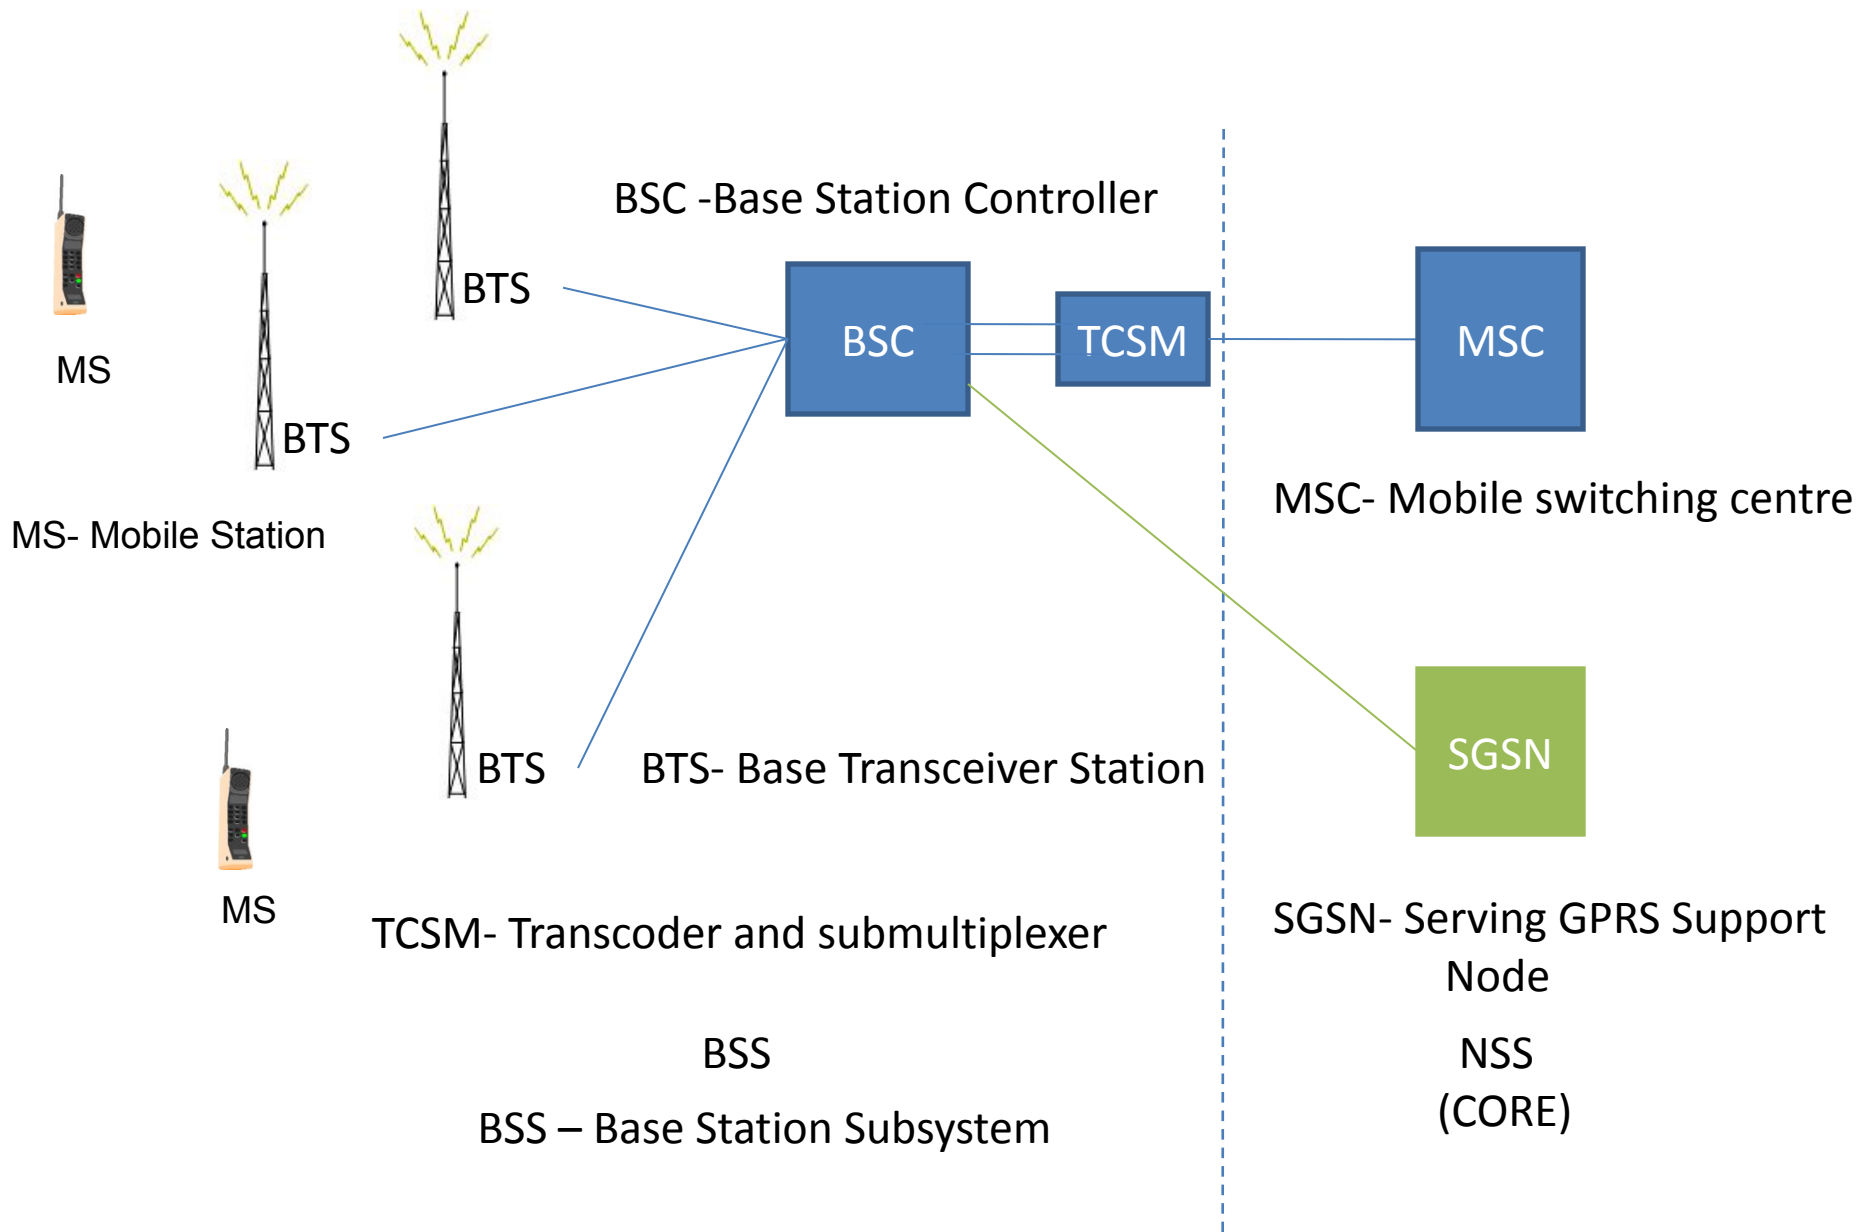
BSC -Base Station Controller

BTS

MS

BTS

MS- Mobile Station

BSC

TCSM

MSC

MSC- Mobile switching centre

BTS

BTS- Base Transceiver Station

SGSN

MS

TCSM- Transcoder and submultiplexer

SGSN- Serving GPRS Support Node

BSS

BSS – Base Station Subsystem

NSS
(CORE)